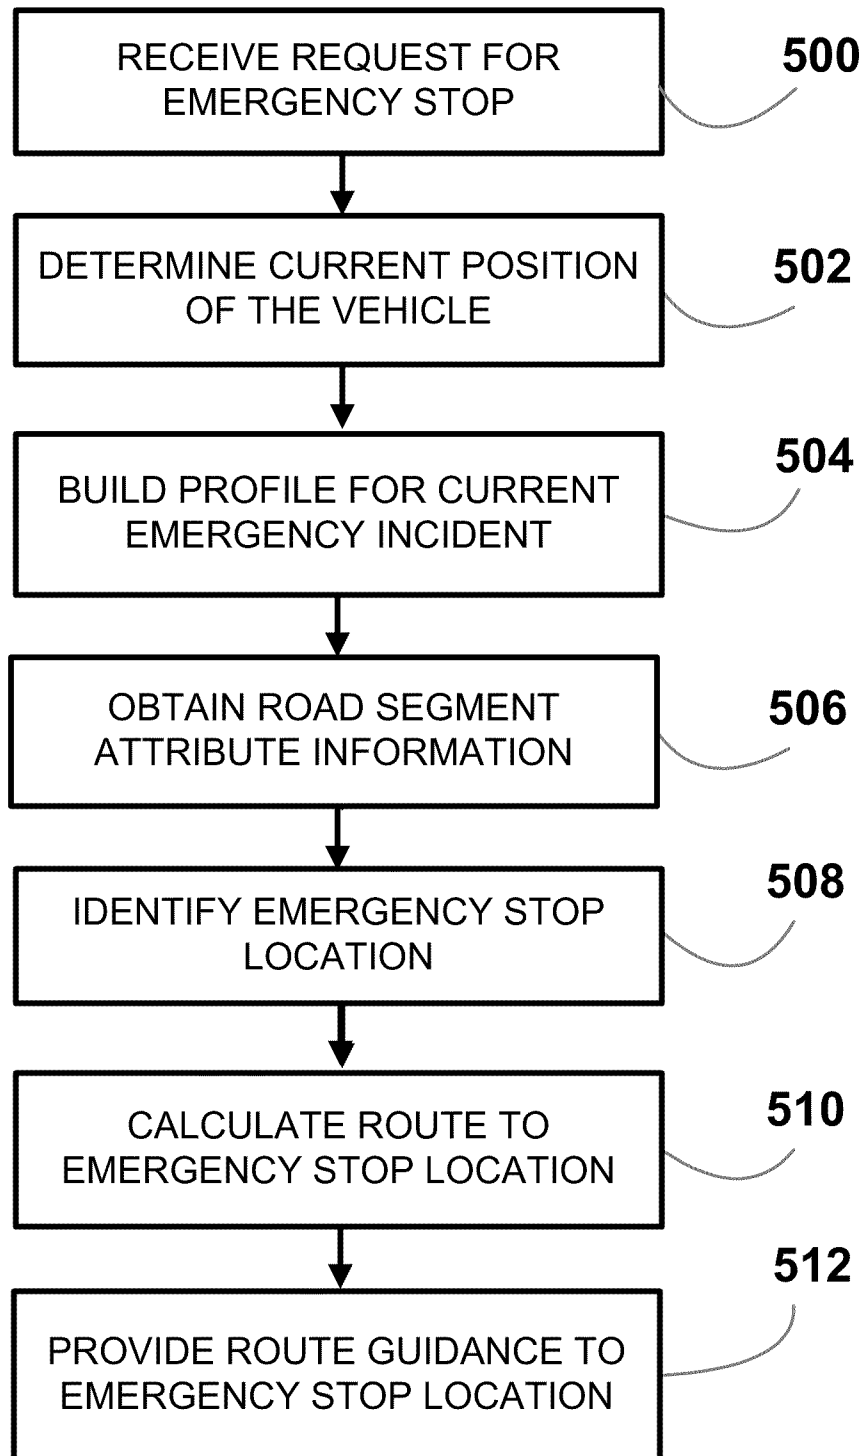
RECEIVE REQUEST FOR EMERGENCY STOP

500

DETERMINE CURRENT POSITION OF THE VEHICLE

502

BUILD PROFILE FOR CURRENT EMERGENCY INCIDENT

504

OBTAIN ROAD SEGMENT ATTRIBUTE INFORMATION

506

IDENTIFY EMERGENCY STOP LOCATION

508

CALCULATE ROUTE TO EMERGENCY STOP LOCATION

510

PROVIDE ROUTE GUIDANCE TO EMERGENCY STOP LOCATION

512